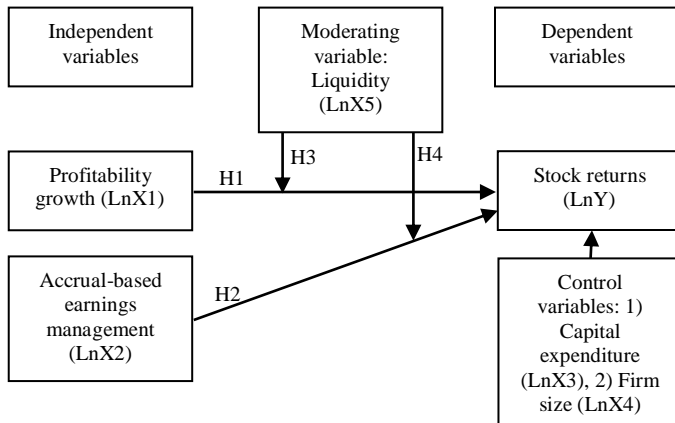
Independent variables

Moderating variable: Liquidity (LnX5)

Dependent variables

H3

H4

Profitability growth (LnX1)

H1

Stock returns (LnY)

Accrual-based earnings management (LnX2)

H2

Control variables: 1) Capital expenditure (LnX3), 2) Firm size (LnX4)